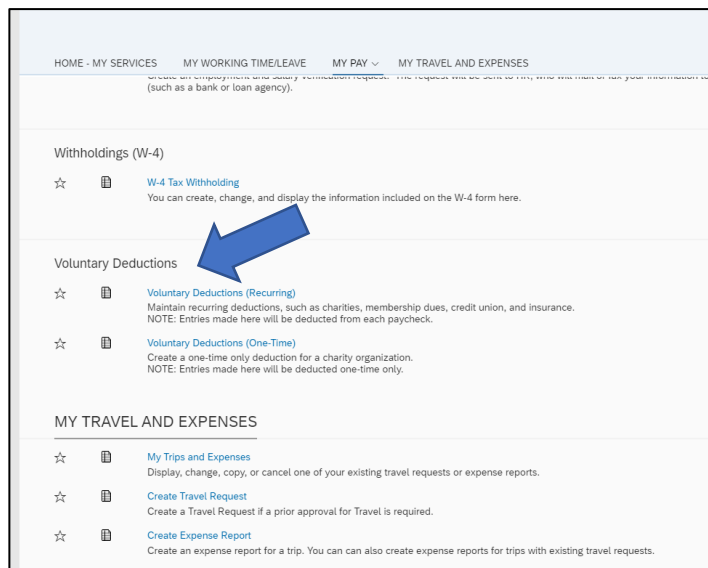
HOME - MY SERVICES MY WORKING TIME/LEAVE MY PAY ⌵ MY TRAVEL AND EXPENSES

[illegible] (such as a bank or loan agency).

Withholdings (W-4)

☆ W-4 Tax Withholding
You can create, change, and display the information included on the W-4 form here.

Voluntary Deductions

☆ Voluntary Deductions (Recurring)
Maintain recurring deductions, such as charities, membership dues, credit union, and insurance.
NOTE: Entries made here will be deducted from each paycheck.

☆ Voluntary Deductions (One-Time)
Create a one-time only deduction for a charity organization.
NOTE: Entries made here will be deducted one-time only.

MY TRAVEL AND EXPENSES

☆ My Trips and Expenses
Display, change, copy, or cancel one of your existing travel requests or expense reports.

☆ Create Travel Request
Create a Travel Request if a prior approval for Travel is required.

☆ Create Expense Report
Create an expense report for a trip. You can can also create expense reports for trips with existing travel requests.